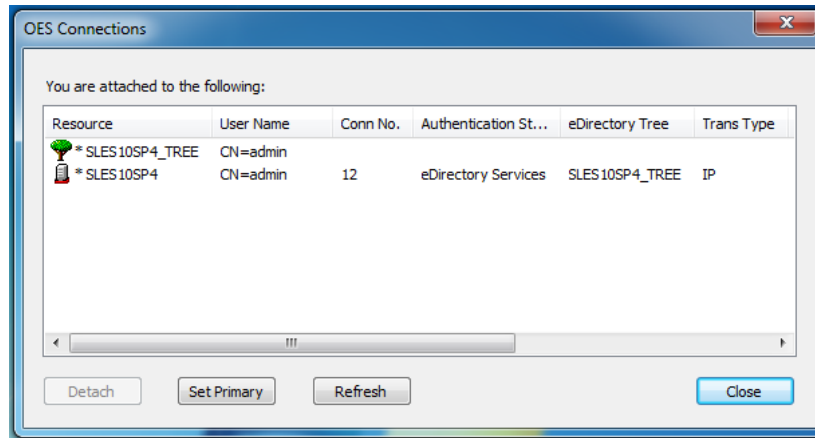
OES Connections

You are attached to the following:

| Resource | User Name | Conn No. | Authentication St... | eDirectory Tree | Trans Type |
|---|---|---|---|---|---|
| * SLES10SP4_TREE | CN=admin | | | | |
| * SLES10SP4 | CN=admin | 12 | eDirectory Services | SLES10SP4_TREE | IP |

Detach Set Primary Refresh Close